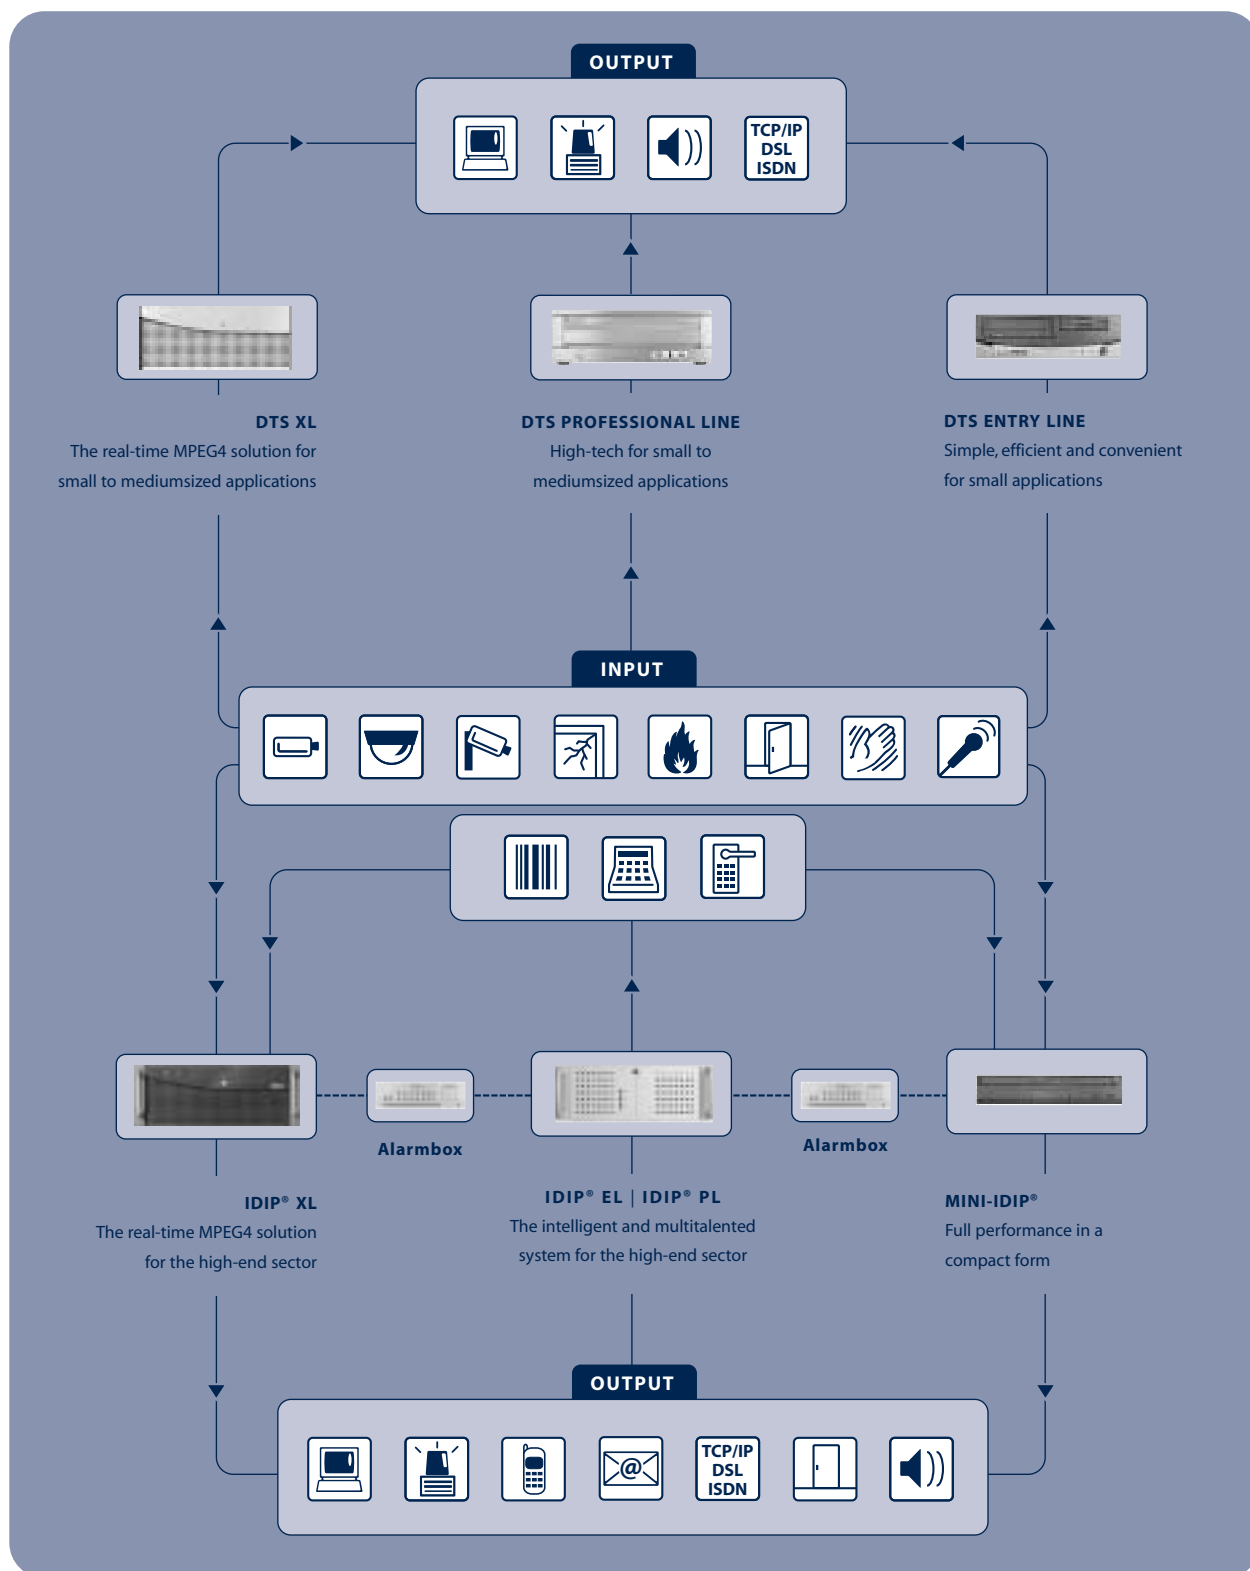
OUTPUT

TCP/IP
DSL
ISDN

DTS XL
The real-time MPEG4 solution for small to mediumsized applications

DTS PROFESSIONAL LINE
High-tech for small to mediumsized applications

DTS ENTRY LINE
Simple, efficient and convenient for small applications

INPUT

Alarmbox

Alarmbox

IDIP® XL
The real-time MPEG4 solution for the high-end sector

IDIP® EL | IDIP® PL
The intelligent and multitalented system for the high-end sector

MINI-IDIP®
Full performance in a compact form

OUTPUT

TCP/IP
DSL
ISDN